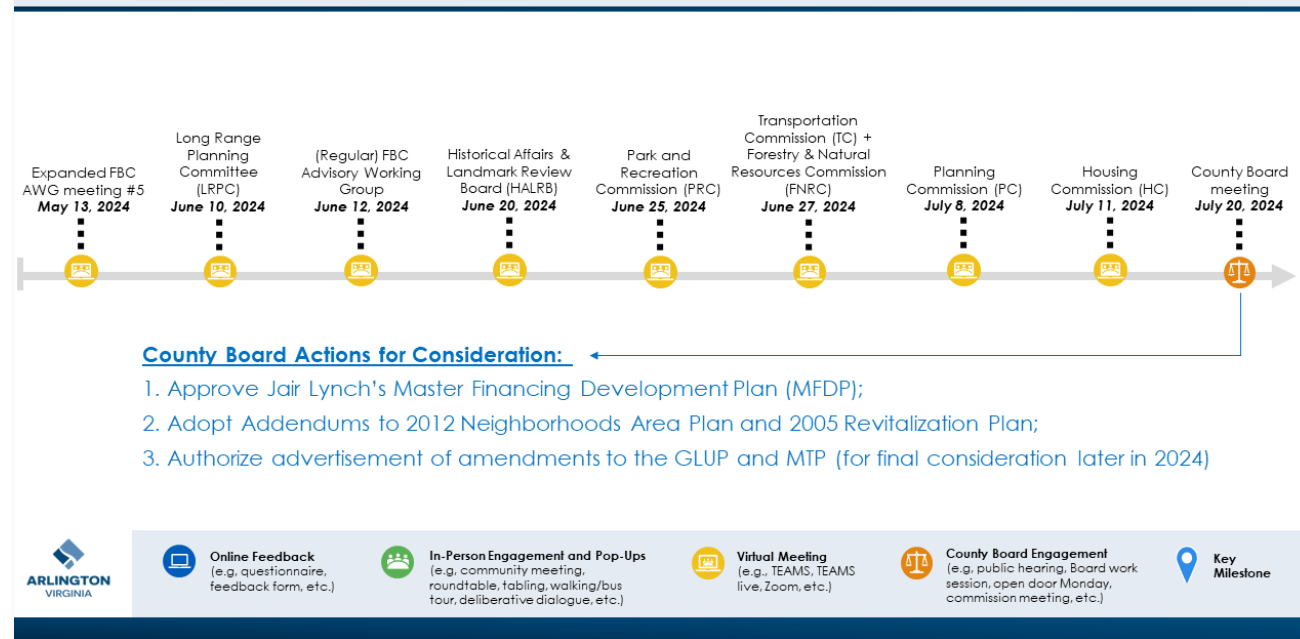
Expanded FBC AWG meeting #5
May 13, 2024

Long Range Planning Committee (LRPC)
June 10, 2024

(Regular) FBC Advisory Working Group
June 12, 2024

Historical Affairs & Landmark Review Board (HALRB)
June 20, 2024

Park and Recreation Commission (PRC)
June 25, 2024

Transportation Commission (TC) + Forestry & Natural Resources Commission (FNRC)
June 27, 2024

Planning Commission (PC)
July 8, 2024

Housing Commission (HC)
July 11, 2024

County Board meeting
July 20, 2024

County Board Actions for Consideration:

1. Approve Jair Lynch's Master Financing Development Plan (MFDP);

2. Adopt Addendums to 2012 Neighborhoods Area Plan and 2005 Revitalization Plan;

3. Authorize advertisement of amendments to the GLUP and MTP (for final consideration later in 2024)

ARLINGTON VIRGINIA

Online Feedback (e.g, questionnaire, feedback form, etc.)

In-Person Engagement and Pop-Ups (e.g, community meeting, roundtable, tabling, walking/bus tour, deliberative dialogue, etc.)

Virtual Meeting (e.g., TEAMS, TEAMS live, Zoom, etc.)

County Board Engagement (e.g, public hearing, Board work session, open door Monday, commission meeting, etc.)

Key Milestone